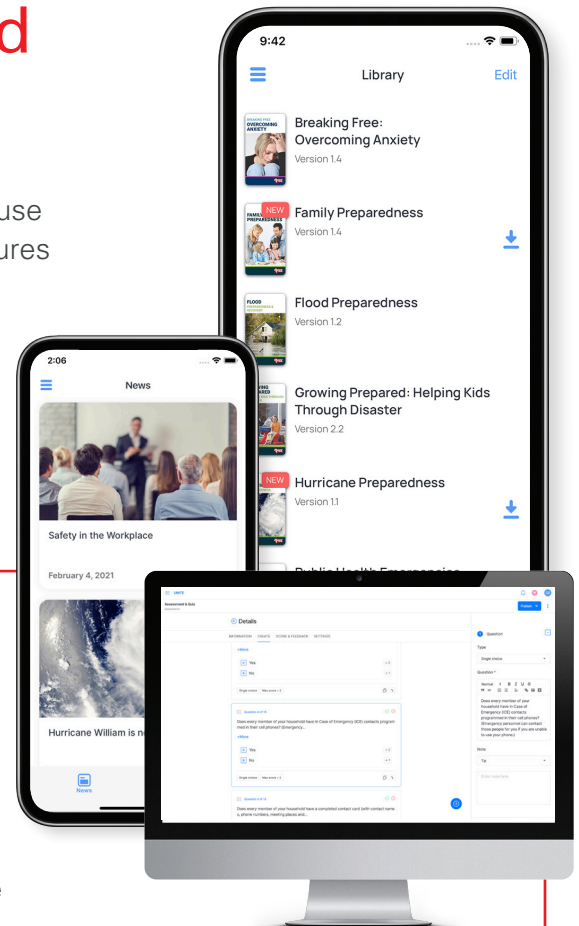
d

use
ures

9:42

Library

Edit

BREAKING FREE: OVERCOMING ANXIETY

Breaking Free: Overcoming Anxiety

Version 1.4

NEW

FAMILY PREPAREDNESS

Family Preparedness

Version 1.4

FLOOD PREPAREDNESS

Flood Preparedness

Version 1.2

Growing Prepared: Helping Kids Through Disaster

Version 2.2

NEW

Hurricane Preparedness

Version 1.1

2:06

News

Safety in the Workplace

February 4, 2021

Hurricane William is n

News

Assessment & Quiz

Publish

Details

INFORMATION CREATE SCORE & FEEDBACK SETTINGS

Yes

No

Question

Type

Single choice

Question *

Does every member of your household have In Case of Emergency (ICE) contacts programmed in their cell phones? (Emergency personnel can contact those people for you if you are unable to use your phone.)

Note

Tip

Yes

No

Does every member of your household have In Case of Emergency (ICE) contacts programmed in their cell phones? (Emergency...

Does every member of your household have a completed contact card (with contact name s, phone numbers, meeting places and...

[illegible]